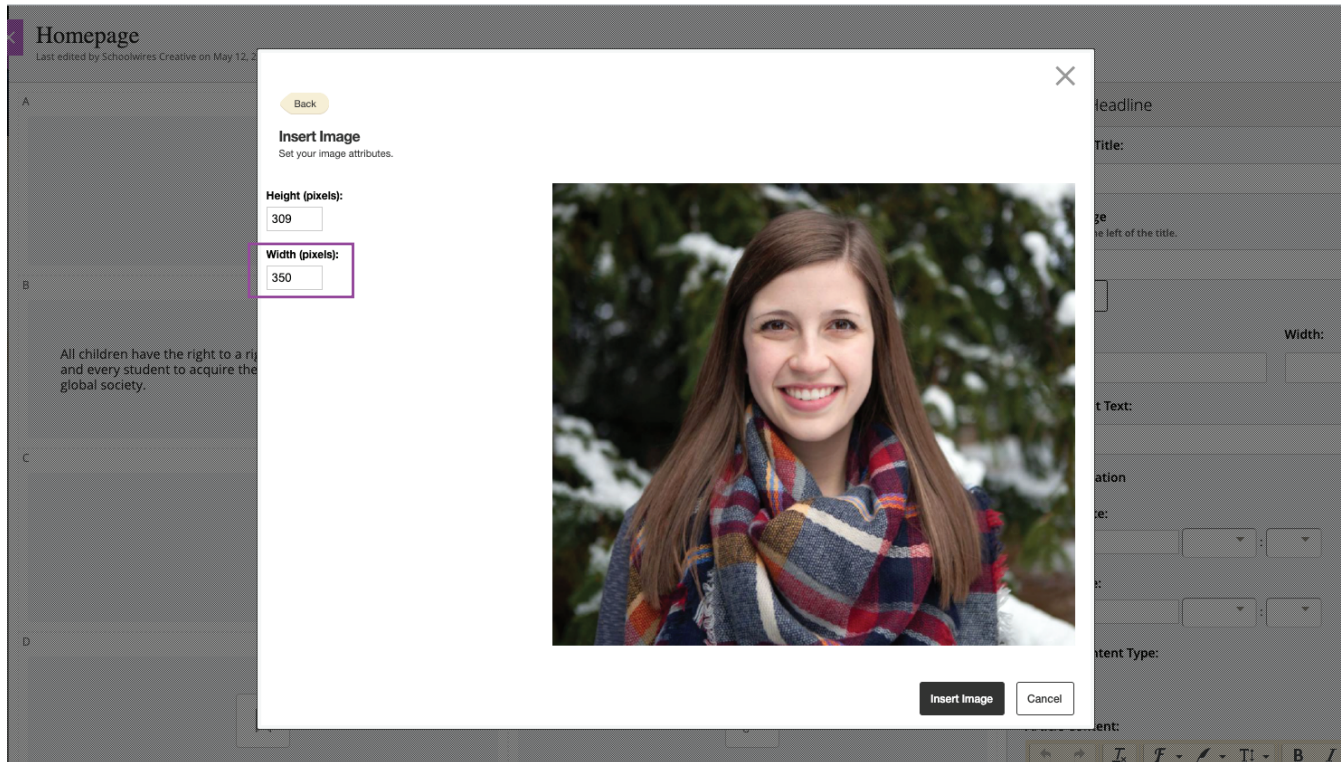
Homepage
Last edited by Schoolwires Creative on May 12, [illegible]

A

B

All children have the right to a ri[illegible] and every student to acquire the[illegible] global society.

C

D

Back

Insert Image
Set your image attributes.

Height (pixels):
309

Width (pixels):
350

Insert Image
Cancel

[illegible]eadline
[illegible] Title:
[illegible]ge
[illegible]e left of the title.
Width:
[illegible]t Text:
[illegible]ation
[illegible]e:
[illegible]e:
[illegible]ntent Type:
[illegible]ent:
B I